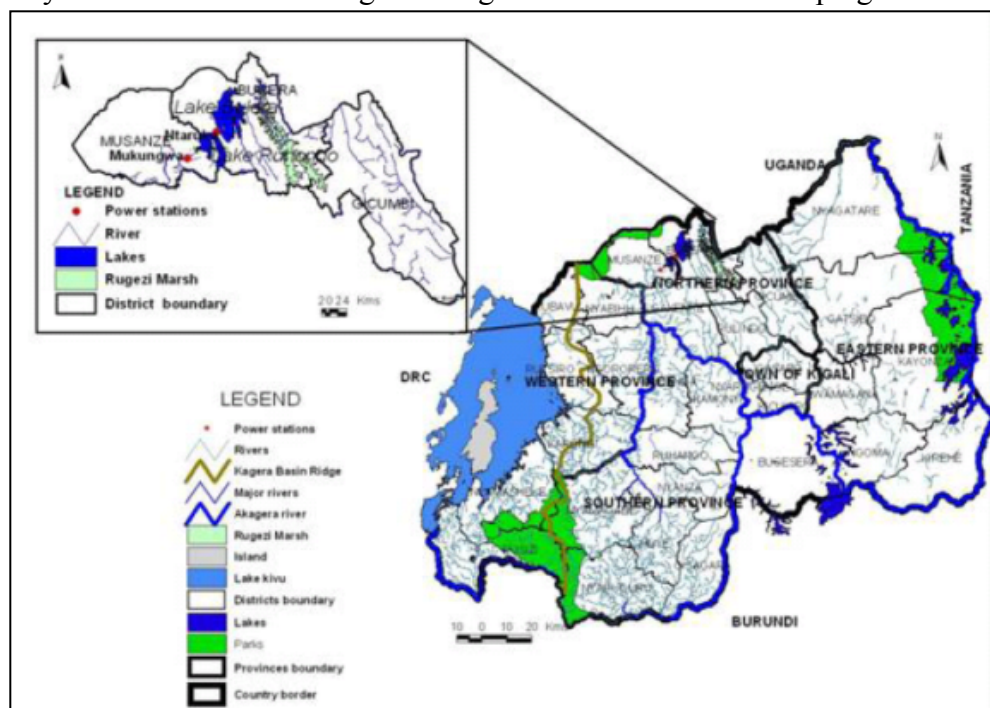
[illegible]

BUREERA
Lake Burera
MUSANZE
Ntaruka
Mukungwa
Lake Ruhondo
GICUMBI

LEGEND
Power stations
River
Lakes
Rugezi Marsh
District boundary

20 2 4 Kms

UGANDA
TANZANIA
NYAGATARE
MUSANZE
NORTHERN PROVINCE
GATSIBO
EASTERN PROVINCE
KAYONZA
DRC
WESTERN PROVINCE
TOWN OF KIGALI
RUHANGO
BUGESERA
NGOMA
KIREHE
SOUTHERN PROVINCE
BURUNDI

LEGEND
Power stations
Rivers
Kagera Basin Ridge
Major rivers
Akagera river
Rugezi Marsh
Island
Lake kivu
Districts boundary
Lakes
Parks
Provinces boundary
Country border

10 0 10 20 Kms